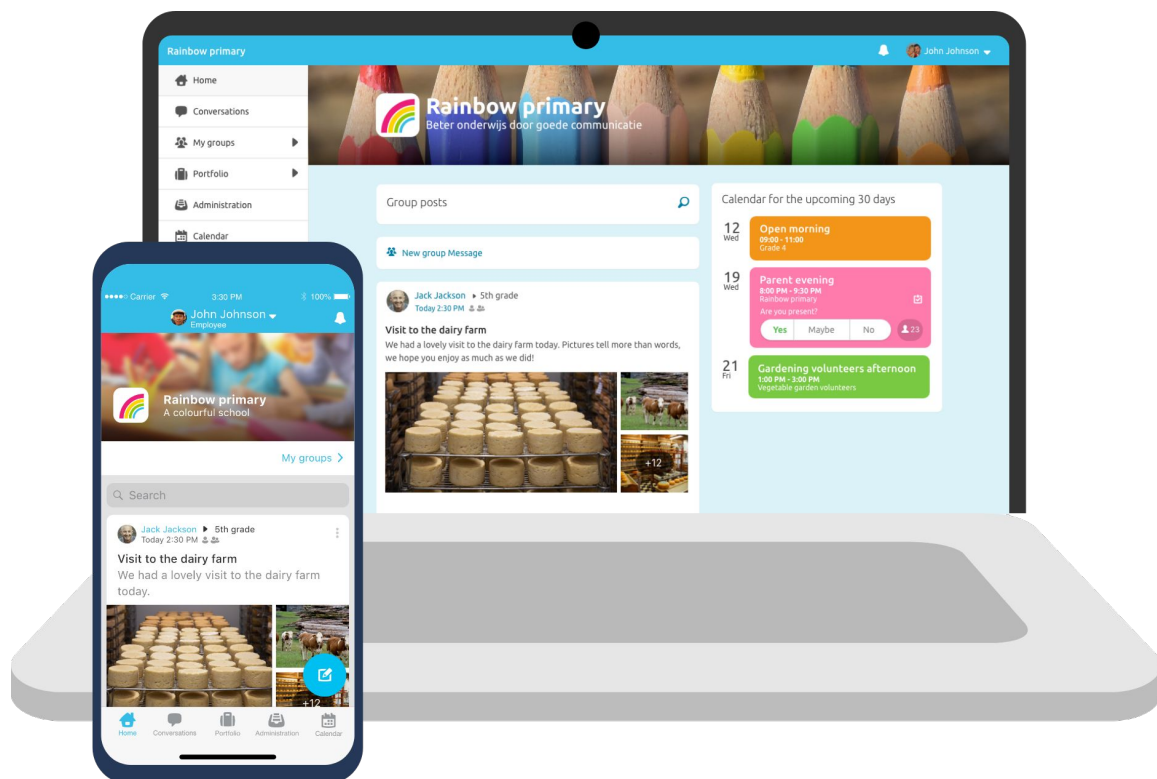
Rainbow primary

John Johnson

Home

Conversations

My groups

Portfolio

Administration

Calendar

Rainbow primary
Beter onderwijs door goede communicatie

Group posts

New group Message

Jack Jackson ▸ 5th grade
Today 2:30 PM

Visit to the dairy farm
We had a lovely visit to the dairy farm today. Pictures tell more than words, we hope you enjoy as much as we did!

+12

Calendar for the upcoming 30 days

12
Wed
Open morning
09:00 - 11:00
Grade 4

19
Wed
Parent evening
8:00 PM - 9:30 PM
Rainbow primary
Are you present?
Yes Maybe No 23

21
Fri
Gardening volunteers afternoon
1:00 PM - 3:00 PM
Vegetable garden volunteers

Carrier 3:30 PM 100%
John Johnson
Employee

Rainbow primary
A colourful school

My groups

Search

Jack Jackson ▸ 5th grade
Today 2:30 PM

Visit to the dairy farm
We had a lovely visit to the dairy farm today.

+12

Home Conversations Portfolio Administration Calendar